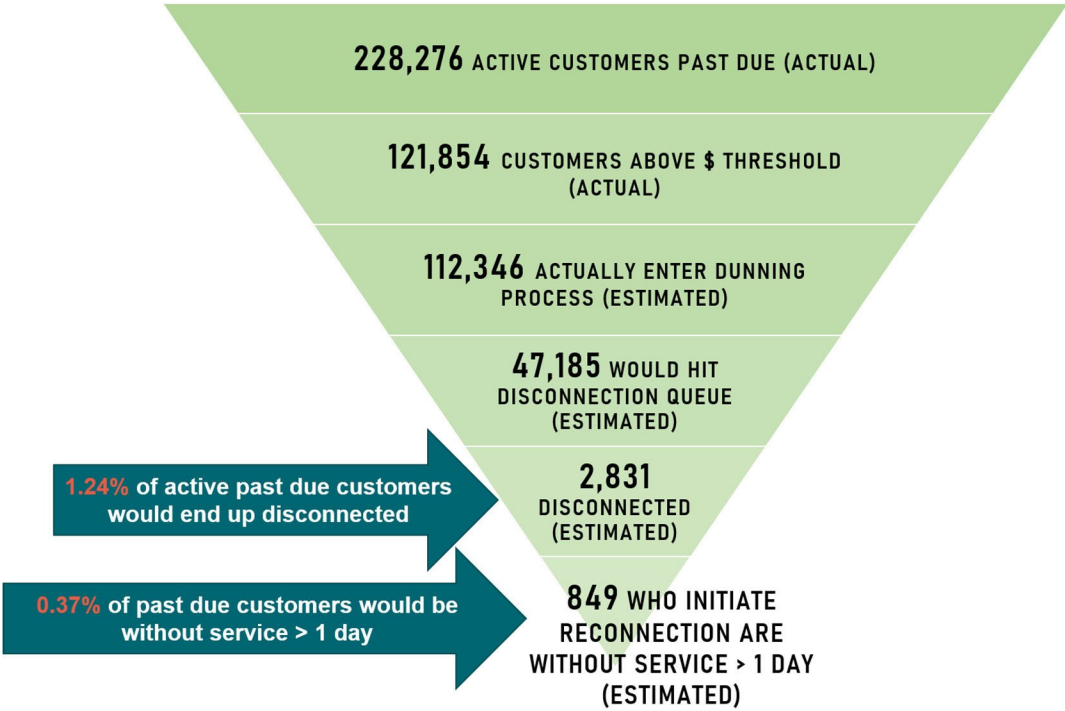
228,276 ACTIVE CUSTOMERS PAST DUE (ACTUAL)

121,854 CUSTOMERS ABOVE $ THRESHOLD (ACTUAL)

112,346 ACTUALLY ENTER DUNNING PROCESS (ESTIMATED)

47,185 WOULD HIT DISCONNECTION QUEUE (ESTIMATED)

1.24% of active past due customers would end up disconnected

2,831 DISCONNECTED (ESTIMATED)

0.37% of past due customers would be without service > 1 day

849 WHO INITIATE RECONNECTION ARE WITHOUT SERVICE > 1 DAY (ESTIMATED)